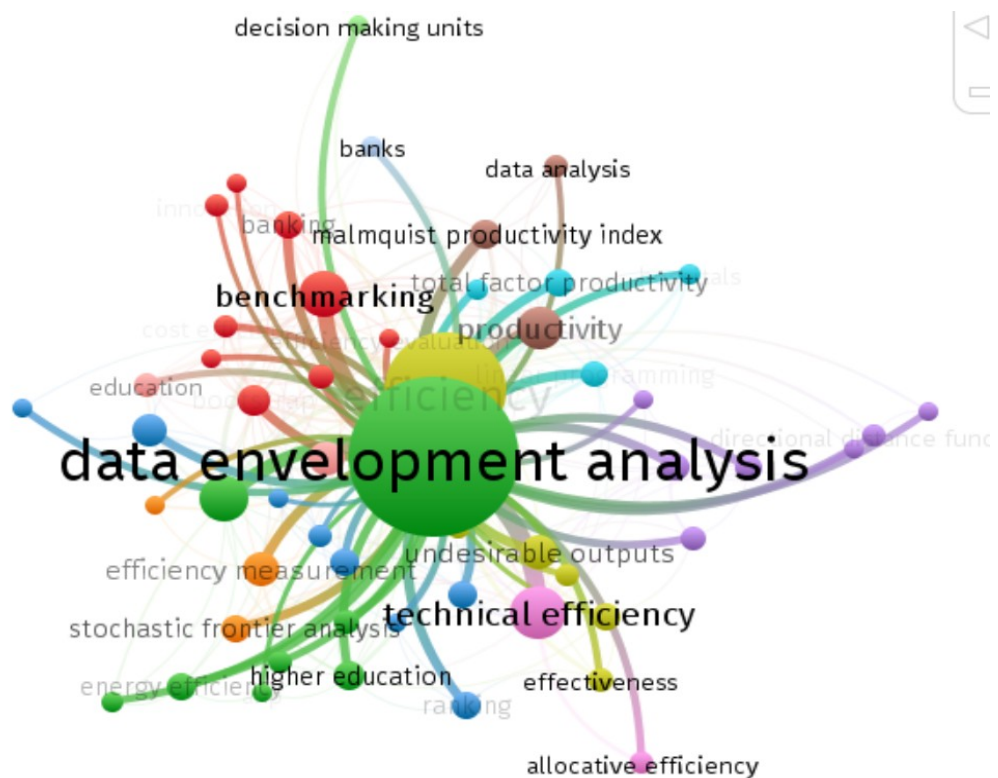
decision making units

banks

data analysis

innovation

banking

malmquist productivity index

total factor productivity

benchmarking

productivity

cost efficiency

efficiency evaluation

linear programming

education

bootstrap

efficiency

directional distance function

data envelopment analysis

undesirable outputs

efficiency measurement

technical efficiency

stochastic frontier analysis

higher education

energy efficiency

effectiveness

ranking

allocative efficiency